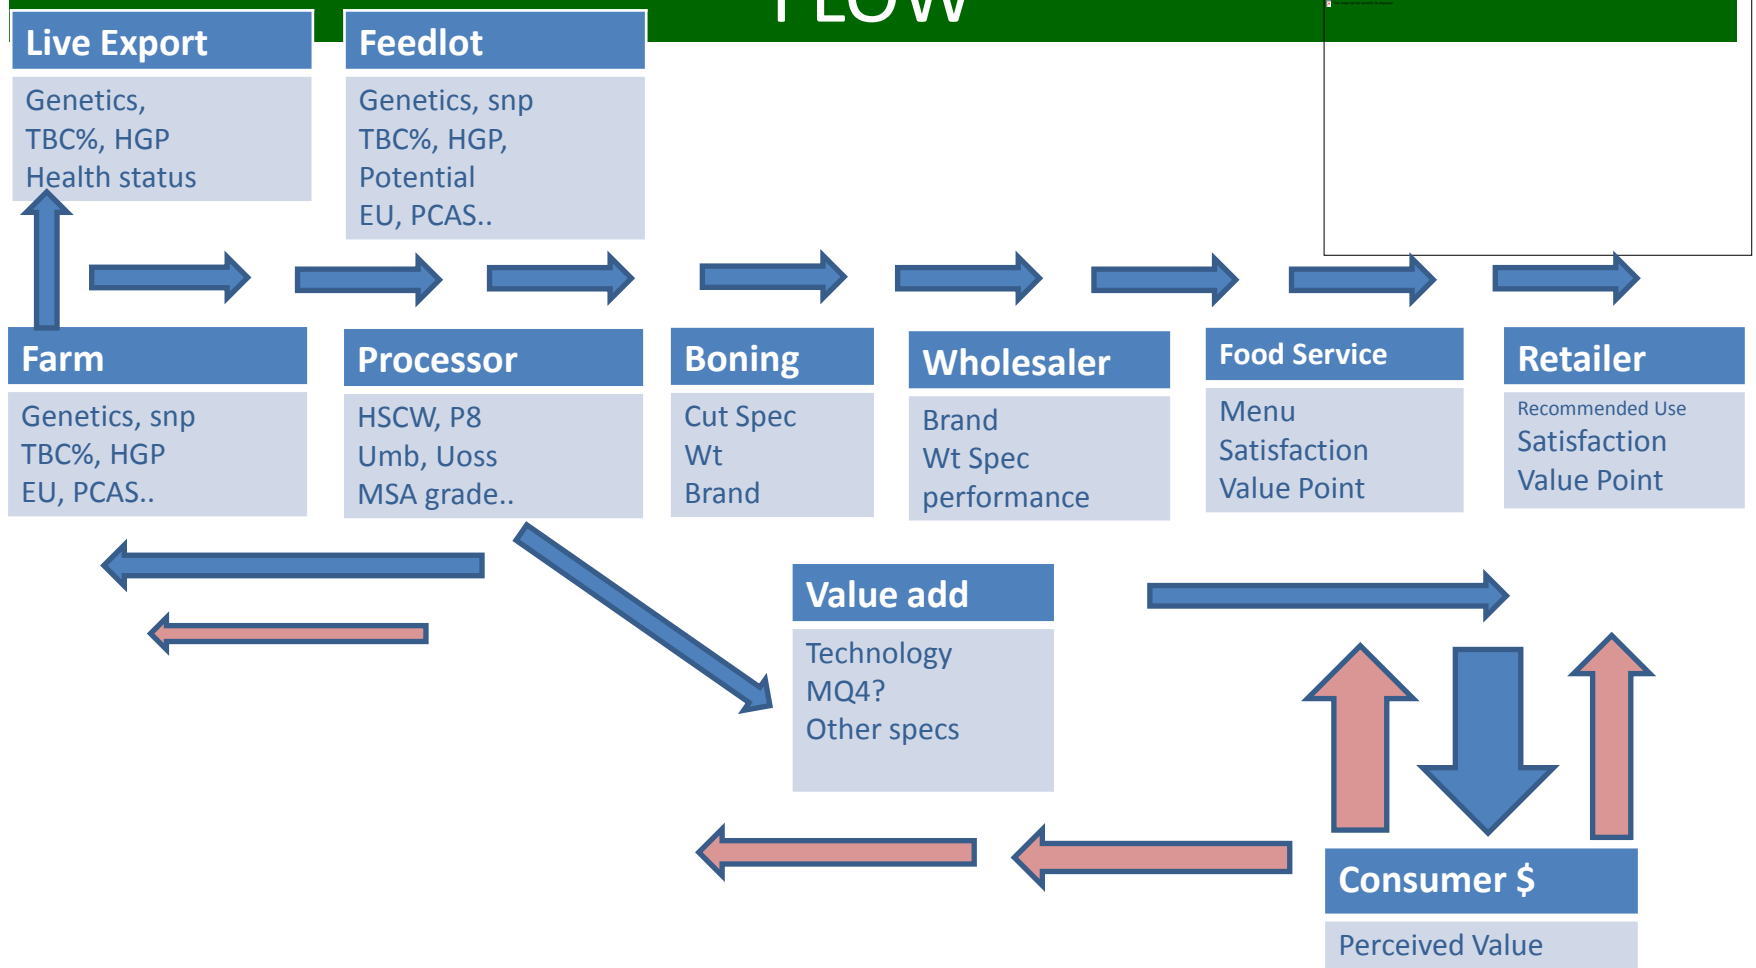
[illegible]

Live Export

Genetics, TBC%, HGP Health status

Feedlot

Genetics, snp TBC%, HGP, Potential EU, PCAS..

Farm

Genetics, snp TBC%, HGP EU, PCAS..

Processor

HSCW, P8 Umb, Uoss MSA grade..

Boning

Cut Spec Wt Brand

Wholesaler

Brand Wt Spec performance

Food Service

Menu Satisfaction Value Point

Retailer

Recommended Use Satisfaction Value Point

Value add

Technology MQ4? Other specs

Consumer $

Perceived Value